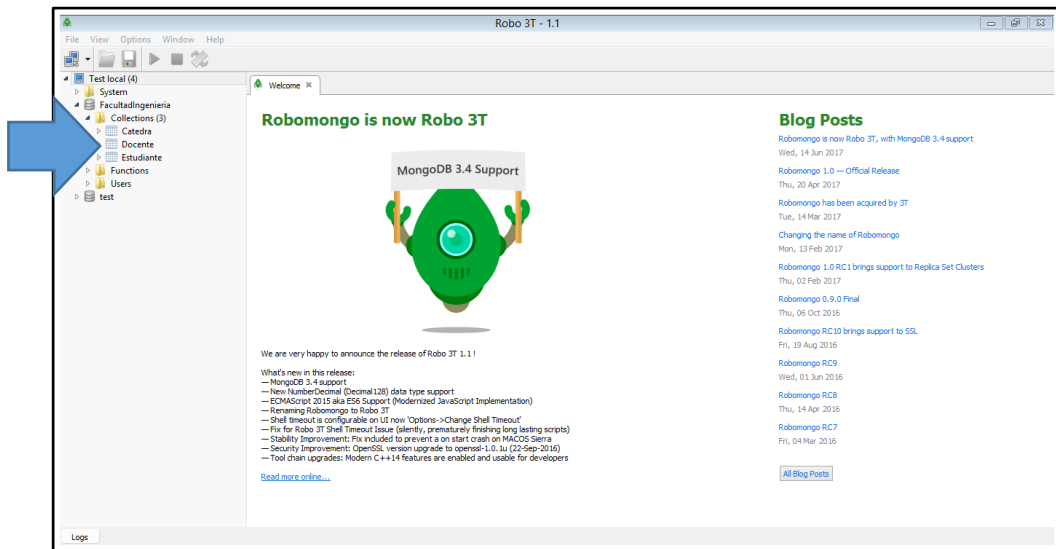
Robo 3T - 1.1

File View Options Window Help

Test local (4)
System
FacultadIngenieria
Collections (3)
Catedra
Docente
Estudiante
Functions
Users
test

Welcome ×

Robomongo is now Robo 3T

MongoDB 3.4 Support

We are very happy to announce the release of Robo 3T 1.1 !

What's new in this release:
— MongoDB 3.4 support
— New NumberDecimal (Decimal128) data type support
— ECMAScript 2015 aka ES6 Support (Modernized JavaScript Implementation)
— Renaming Robomongo to Robo 3T
— Shell timeout is configurable on UI now 'Options->Change Shell Timeout'
— Fix for Robo 3T Shell Timeout Issue (silently, prematurely finishing long lasting scripts)
— Stability Improvement: Fix included to prevent a on start crash on MACOS Sierra
— Security Improvement: OpenSSL version upgrade to openssl-1.0.1u (22-Sep-2016)
— Tool chain upgrades: Modern C++14 features are enabled and usable for developers

Read more online...

Blog Posts

Robomongo is now Robo 3T, with MongoDB 3.4 support
Wed, 14 Jun 2017

Robomongo 1.0 — Official Release
Thu, 20 Apr 2017

Robomongo has been acquired by 3T
Tue, 14 Mar 2017

Changing the name of Robomongo
Mon, 13 Feb 2017

Robomongo 1.0 RC1 brings support to Replica Set Clusters
Thu, 02 Feb 2017

Robomongo 0.9.0 Final
Thu, 06 Oct 2016

Robomongo RC10 brings support to SSL
Fri, 19 Aug 2016

Robomongo RC9
Wed, 01 Jun 2016

Robomongo RC8
Thu, 14 Apr 2016

Robomongo RC7
Fri, 04 Mar 2016

All Blog Posts

Logs